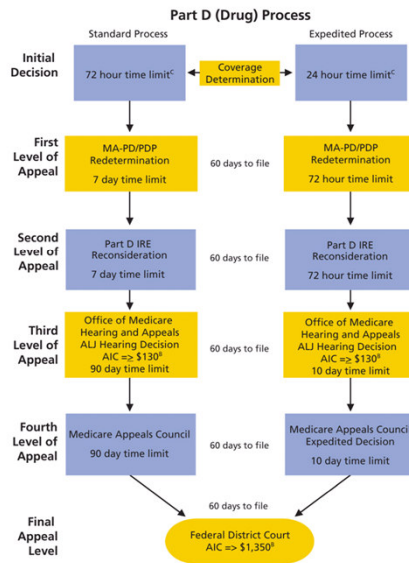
Part D (Drug) Process

Standard Process

Expedited Process

Initial Decision

72 hour time limit$^{C}$

Coverage Determination

24 hour time limit$^{C}$

First Level of Appeal

MA-PD/PDP Redetermination

7 day time limit

60 days to file

MA-PD/PDP Redetermination

72 hour time limit

Second Level of Appeal

Part D IRE Reconsideration

7 day time limit

60 days to file

Part D IRE Reconsideration

72 hour time limit

Third Level of Appeal

Office of Medicare Hearing and Appeals ALJ Hearing Decision AIC => $130^{B}$

90 day time limit

60 days to file

Office of Medicare Hearing and Appeals ALJ Hearing Decision AIC => $130^{B}$

10 day time limit

Fourth Level of Appeal

Medicare Appeals Council

90 day time limit

60 days to file

Medicare Appeals Counci Expedited Decision

10 day time limit

60 days to file

Final Appeal Level

Federal District Court AIC => $1,350^{B}$